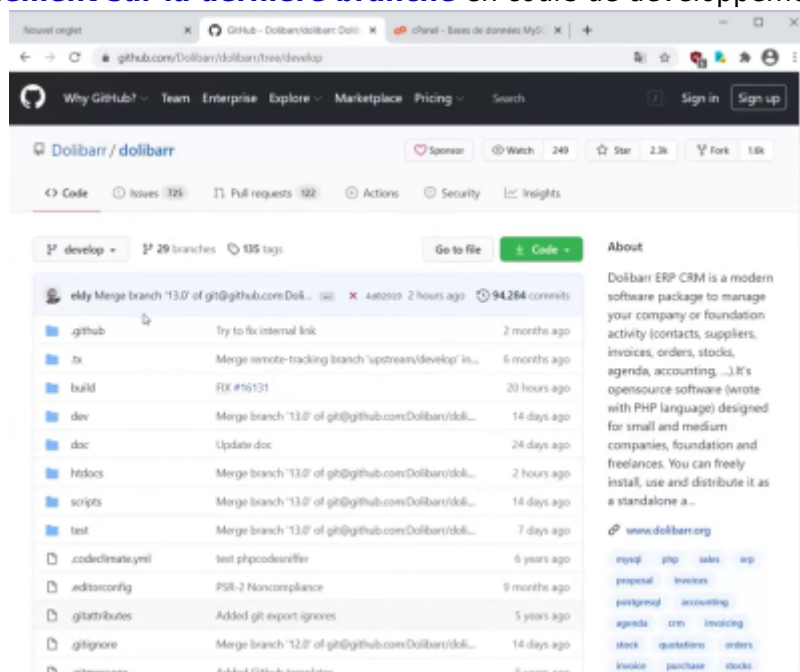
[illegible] sur la dernière branche en cours de développement

Nouvel onglet | GitHub - Dolibarr/dolibarr: Dolib | cPanel - Bases de données MySQ

github.com/Dolibarr/dolibarr/tree/develop

Why GitHub? Team Enterprise Explore Marketplace Pricing Search / Sign in Sign up

Dolibarr / dolibarr

Sponsor Watch 249 Star 2.3k Fork 1.6k

Code Issues 725 Pull requests 122 Actions Security Insights

develop 29 branches 135 tags Go to file Code

eldy Merge branch '13.0' of git@github.com:Doli... ... × 4d02023 2 hours ago 94,284 commits

| | | |
|---|---|---|
| .github | Try to fix internal link | 2 months ago |
| .tx | Merge remote-tracking branch 'upstream/develop' in... | 6 months ago |
| build | FIX #16131 | 20 hours ago |
| dev | Merge branch '13.0' of git@github.com:Dolibarr/doli... | 14 days ago |
| doc | Update doc | 24 days ago |
| htdocs | Merge branch '13.0' of git@github.com:Dolibarr/doli... | 2 hours ago |
| scripts | Merge branch '13.0' of git@github.com:Dolibarr/doli... | 14 days ago |
| test | Merge branch '13.0' of git@github.com:Dolibarr/doli... | 7 days ago |
| .codeclimate.yml | test phpcodesniffer | 6 years ago |
| .editorconfig | PSR-2 Noncompliance | 9 months ago |
| .gitattributes | Added git export ignores | 5 years ago |
| .gitignore | Merge branch '12.0' of git@github.com:Dolibarr/doli... | 14 days ago |

About

Dolibarr ERP CRM is a modern software package to manage your company or foundation activity (contacts, suppliers, invoices, orders, stocks, agenda, accounting, ...).It's opensource software (wrote with PHP language) designed for small and medium companies, foundation and freelances. You can freely install, use and distribute it as a standalone a...

www.dolibarr.org

mysql php sales erp proposal invoices postgresql accounting agenda crm invoicing stock quotations orders invoice purchase stocks